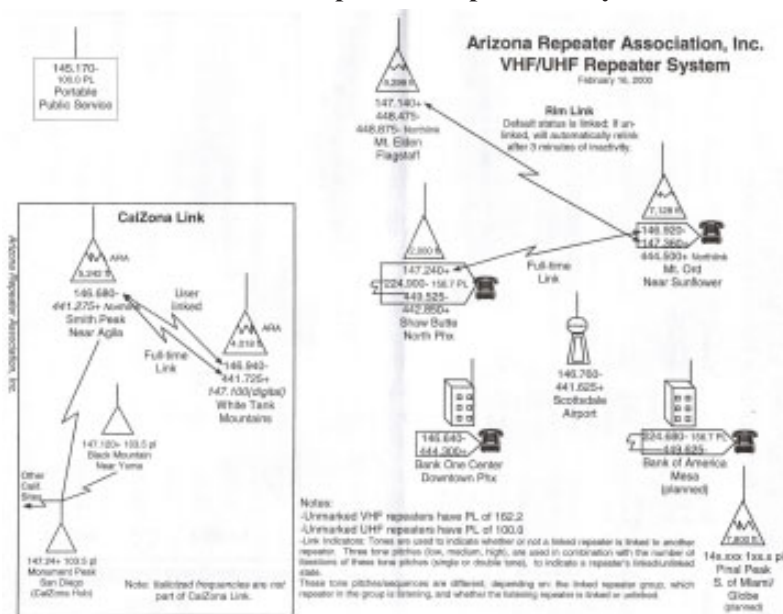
Arizona Repeater Association, Inc.
VHF/UHF Repeater System
February 16, 2000

145.170-
100.0 PL
Portable
Public Service

9,299 ft
147.140+
448.475-
448.875- Norlink
Mt. Elden
Flagstaff

Rim Link
Default status is linked; if unlinked, will automatically relink after 3 minutes of inactivity.

7,128 ft
146.920-
147.360+
444.500+ Norlink
Mt. Ord
Near Sunflower

2,000 ft
147.240+
224.000- 156.7 PL
449.525-
442.850+
Shaw Butte
North Phx

Full-time
Link

146.760-
441.625+
Scottsdale
Airport

146.640-
444.300+
Bank One Center
Downtown Phx

224.680- 156.7 PL
449.625-
Bank of America
Mesa
(planned)

Arizona Repeater Association, Inc.

CalZona Link

ARA
5,240 ft
146.680-
441.275+ Norlink
Smith Peak
Near Aguila

User
linked

Full-time
Link

ARA
4,018 ft
146.940-
441.725+
147.100(digital)
White Tank
Mountains

147.120+ 103.5 pl
Black Mountain
Near Yuma

Other
Calif.
Sites

147.24+ 103.5 pl
Monument Peak
San Diego
(CalZona Hub)

Note: Italicized frequencies are not part of CalZona Link.

Notes:
-Unmarked VHF repeaters have PL of 162.2
-Unmarked UHF repeaters have PL of 100.0
-Link Indicators: Tones are used to indicate whether or not a linked repeater is linked to another repeater. Three tone pitches (low, medium, high), are used in combination with the number of iterations of these tone pitches (single or double tone), to indicate a repeater's linked/unlinked state.
These tone pitches/sequences are different, depending on: the linked repeater group, which repeater in the group is listening, and whether the listening repeater is linked or unlinked.

7,800 ft
14x.xxx 1xx.x pl
Pinal Peak
S. of Miami/
Globe
(planned)